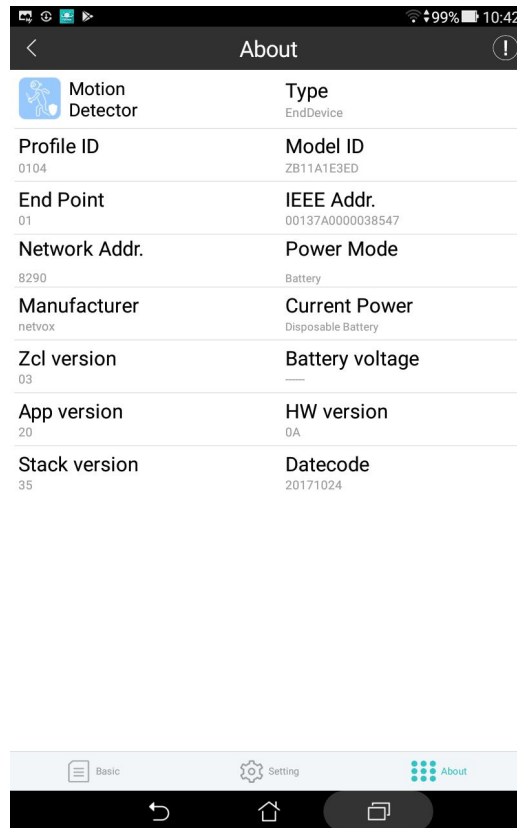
99% 10:42

About

Motion Detector

Type
EndDevice

Profile ID
0104

Model ID
ZB11A1E3ED

End Point
01

IEEE Addr.
00137A0000038547

Network Addr.
8290

Power Mode
Battery

Manufacturer
netvox

Current Power
Disposable Battery

Zcl version
03

Battery voltage
—

App version
20

HW version
0A

Stack version
35

Datecode
20171024

Basic
Setting
About